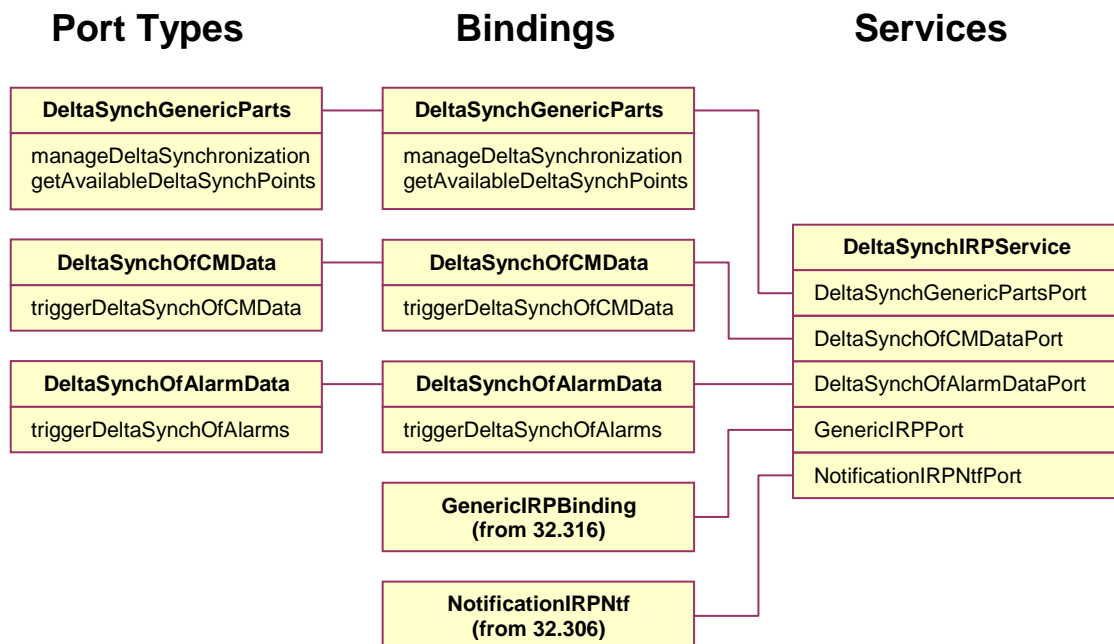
Port Types

DeltaSynchGenericParts

manageDeltaSynchronization
getAvailableDeltaSynchPoints

DeltaSynchOfCMData

triggerDeltaSynchOfCMData

DeltaSynchOfAlarmData

triggerDeltaSynchOfAlarms

Bindings

DeltaSynchGenericParts

manageDeltaSynchronization
getAvailableDeltaSynchPoints

DeltaSynchOfCMData

triggerDeltaSynchOfCMData

DeltaSynchOfAlarmData

triggerDeltaSynchOfAlarms

GenericIRPBinding
(from 32.316)

NotificationIRPNtf
(from 32.306)

Services

DeltaSynchIRPService

DeltaSynchGenericPartsPort

DeltaSynchOfCMDataPort

DeltaSynchOfAlarmDataPort

GenericIRPPort

NotificationIRPNtfPort